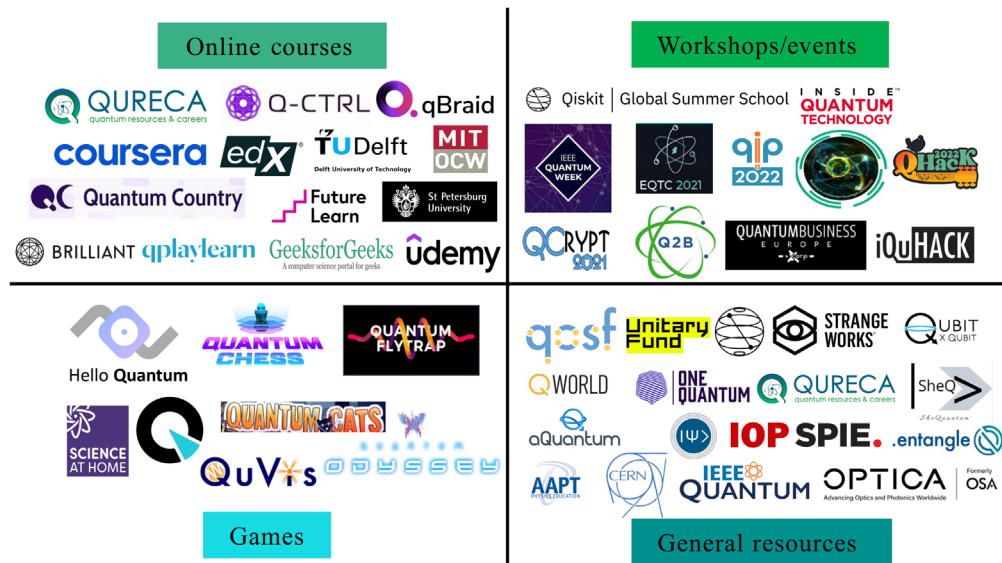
Online courses

QURECA quantum resources & careers
Q-CTRL
qBraid
coursera
edX
TU Delft Delft University of Technology
MIT OCW
Quantum Country
Future Learn
St Petersburg University
BRILLIANT
qplaylearn
GeeksforGeeks A computer science portal for geeks
udemy

Workshops/events

Qiskit | Global Summer School
INSIDE QUANTUM TECHNOLOGY
IEEE QUANTUM WEEK
EQTC 2021
qip 2022
QHack 2022
QCRYPT 2021
Q2B
QUANTUMBUSINESS EUROPE
iQuHACK

Hello Quantum
QUANTUM CHESS
QUANTUM FLYTRAP
SCIENCE AT HOME
QUANTUM CATS
QuVis
QUANTUM ODYSSEY

Games

qosf
Unitary Fund
STRANGE WORKS
QUBIT X QUBIT
QWORLD
ONE QUANTUM
QURECA quantum resources & careers
SheQ
SheQuantum
aQuantum
IOP
SPIE.
.entangle
AAPT PHYSICS EDUCATION
CERN
IEEE QUANTUM
OPTICA Advancing Optics and Photonics Worldwide
Formerly OSA

General resources